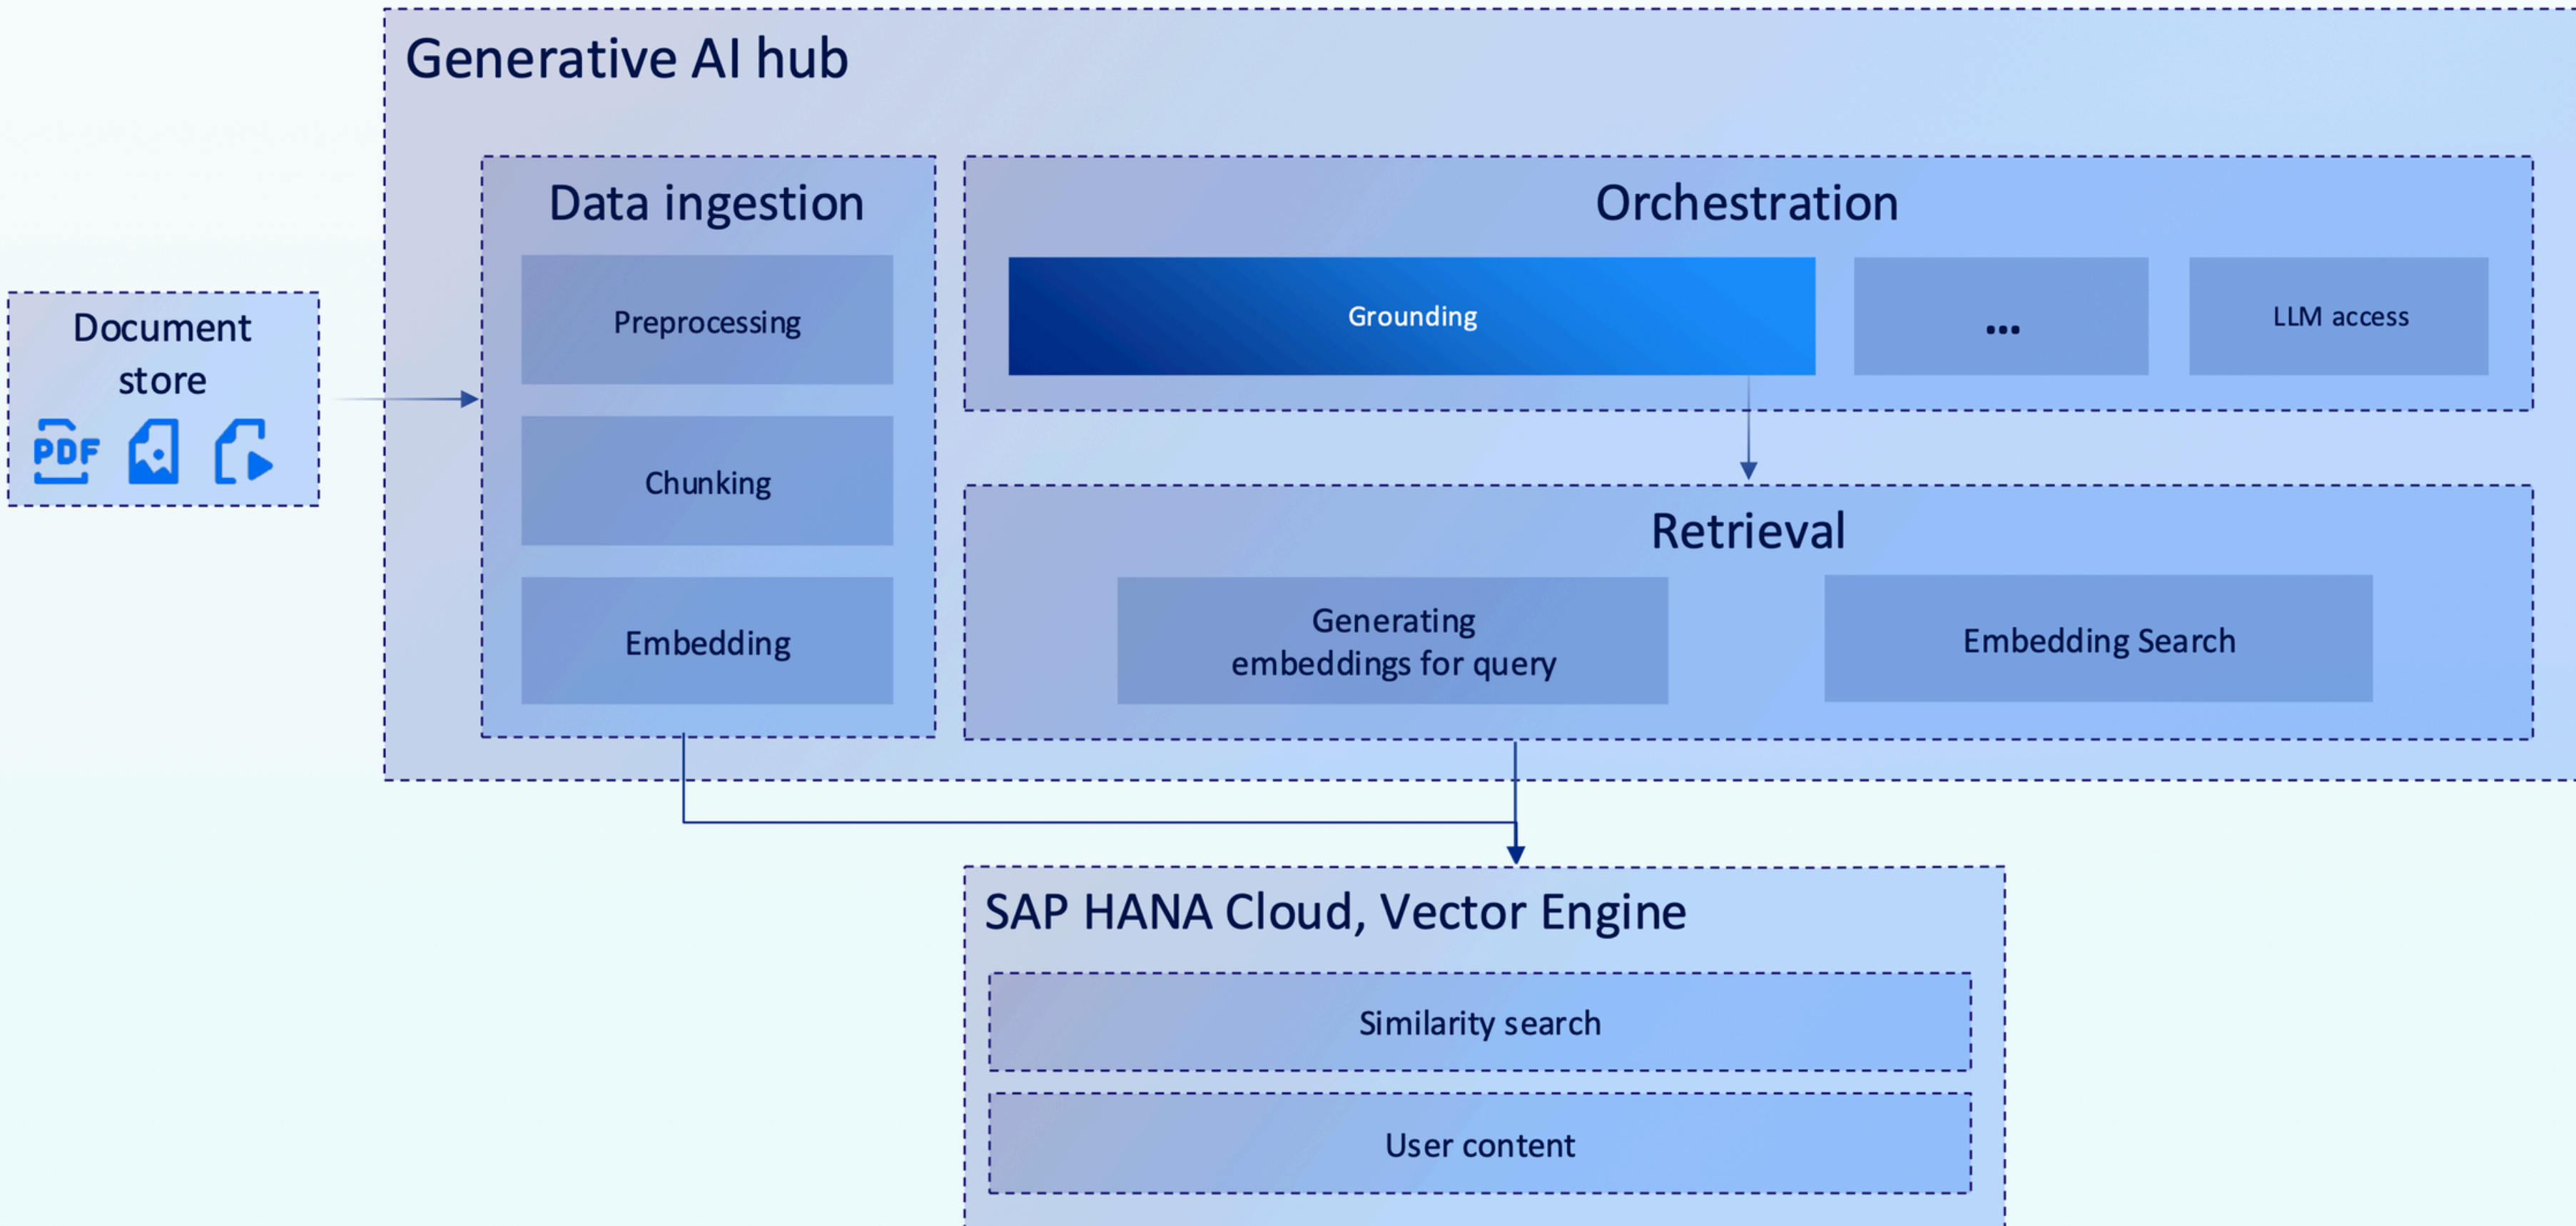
Generative AI hub

Document store

PDF

Data ingestion

Preprocessing

Chunking

Embedding

Orchestration

Grounding

...

LLM access

Retrieval

Generating embeddings for query

Embedding Search

SAP HANA Cloud, Vector Engine

Similarity search

User content